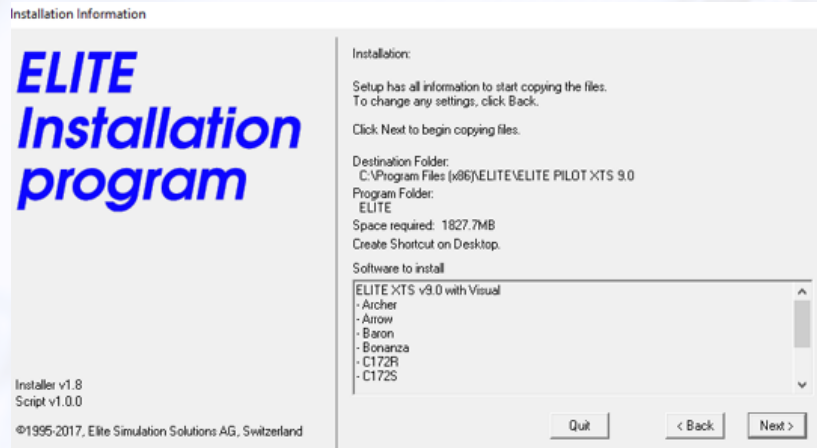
Installation Information

ELITE Installation program

Installer v1.8
Script v1.0.0

©1995-2017, Elite Simulation Solutions AG, Switzerland

Installation:

Setup has all information to start copying the files.
To change any settings, click Back.

Click Next to begin copying files.

Destination Folder:
C:\Program Files (x86)\ELITE\ELITE PILOT XTS 9.0
Program Folder:
ELITE
Space required: 1827.7MB
Create Shortcut on Desktop.

Software to install

ELITE XTS v9.0 with Visual
- Archer
- Arrow
- Baron
- Bonanza
- C172R
- C172S

Quit

< Back

Next >